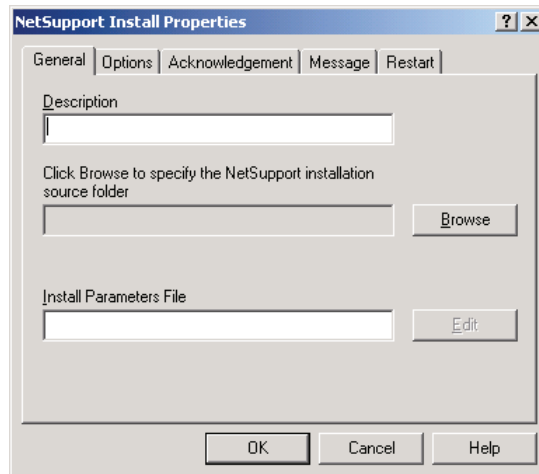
NetSupport Install Properties

? X

General | Options | Acknowledgement | Message | Restart

Description

Click Browse to specify the NetSupport installation source folder

Browse

Install Parameters File

Edit

OK

Cancel

Help